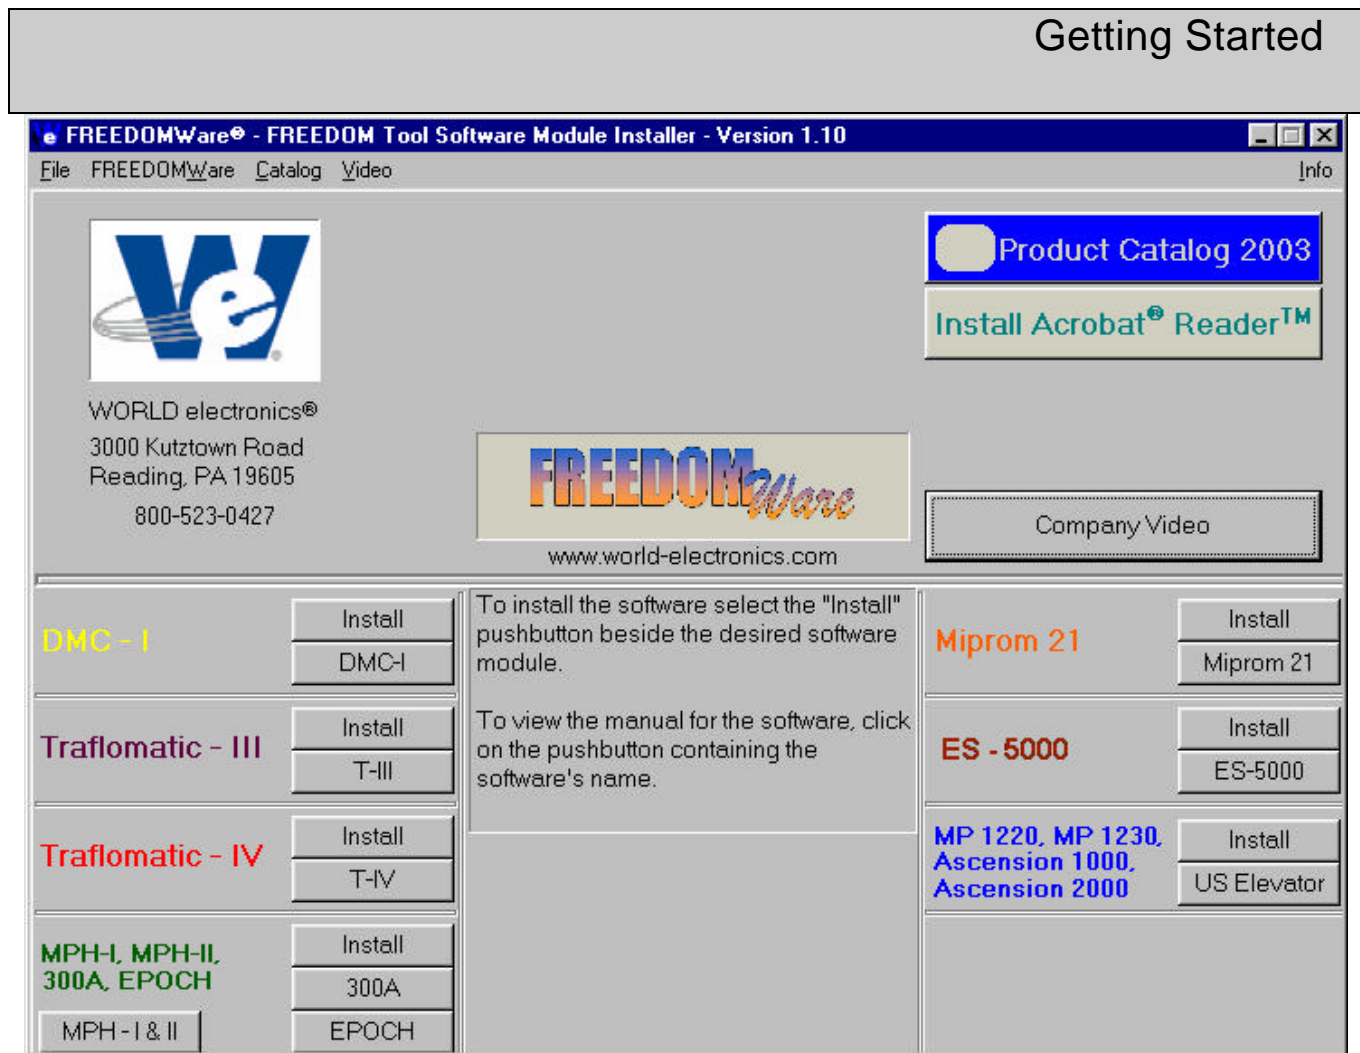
Getting Started

FREEDOMWare® - FREEDOM Tool Software Module Installer - Version 1.10

File FREEDOMWare Catalog Video Info

WORLD electronics®
3000 Kutztown Road
Reading, PA 19605
800-523-0427

Product Catalog 2003

Install Acrobat® Reader™

FREEDOMWare

www.world-electronics.com

Company Video

DMC - I
Install
DMC-I

To install the software select the "Install" pushbutton beside the desired software module.

To view the manual for the software, click on the pushbutton containing the software's name.

Miprom 21
Install
Miprom 21

Traflomatic - III
Install
T-III

ES - 5000
Install
ES-5000

Traflomatic - IV
Install
T-IV

MP 1220, MP 1230, Ascension 1000, Ascension 2000
Install
US Elevator

MPH-I, MPH-II, 300A, EPOCH
Install
300A
MPH - I & II
EPOCH